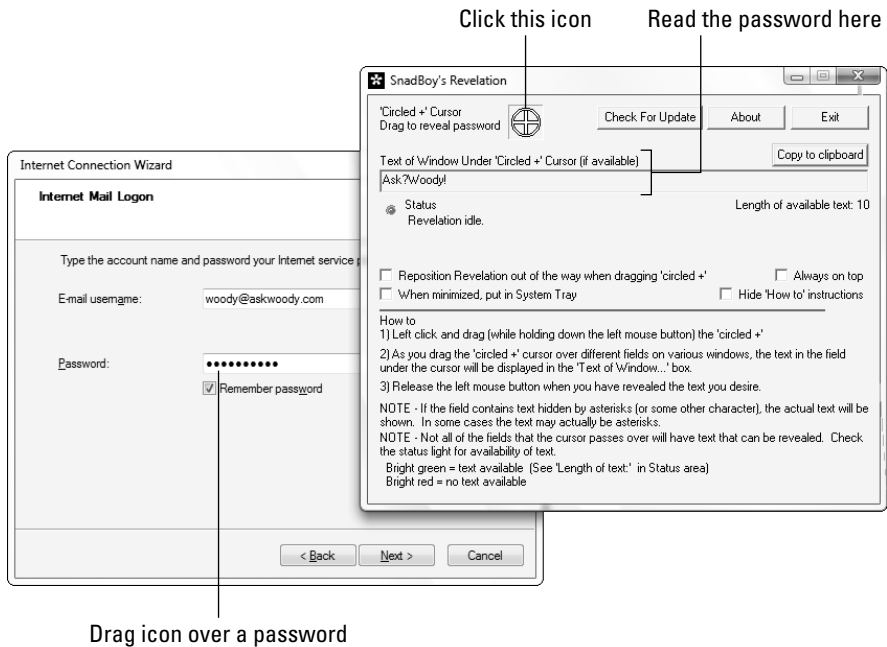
Click this icon

Read the password here

SnadBoy's Revelation

'Circled +' Cursor
Drag to reveal password

Check For Update

About

Exit

Copy to clipboard

Text of Window Under 'Circled +' Cursor (if available)

Ask?Woody!

Status
Revelation idle.

Length of available text: 10

Reposition Revelation out of the way when dragging 'circled +'

Always on top

When minimized, put in System Tray

Hide 'How to' instructions

How to
1) Left click and drag (while holding down the left mouse button) the 'circled +'

2) As you drag the 'circled +' cursor over different fields on various windows, the text in the field under the cursor will be displayed in the 'Text of Window...' box.

3) Release the left mouse button when you have revealed the text you desire.

NOTE - If the field contains text hidden by asterisks (or some other character), the actual text will be shown. In some cases the text may actually be asterisks.
NOTE - Not all of the fields that the cursor passes over will have text that can be revealed. Check the status light for availability of text.
Bright green = text available (See 'Length of text:' in Status area)
Bright red = no text available

Internet Connection Wizard

Internet Mail Logon

Type the account name and password your Internet service

E-mail username:

woody@askwoody.com

Password:

••••••••••

Remember password

< Back

Next >

Cancel

Drag icon over a password